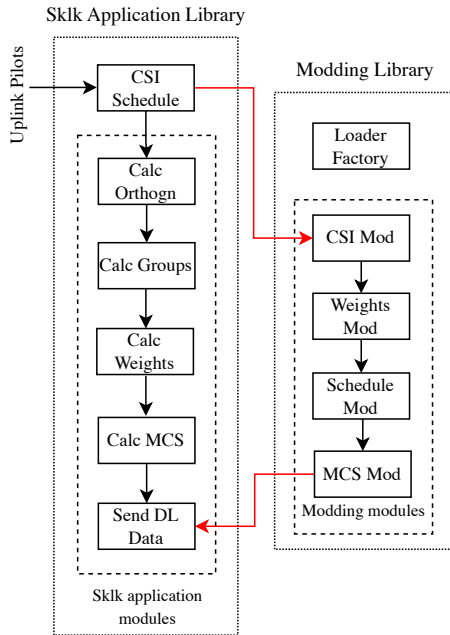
Sklk Application Library

Uplink Pilots

CSI Schedule

Calc Orthogn

Calc Groups

Calc Weights

Calc MCS

Send DL Data

Sklk application modules

Modding Library

Loader Factory

CSI Mod

Weights Mod

Schedule Mod

MCS Mod

Modding modules